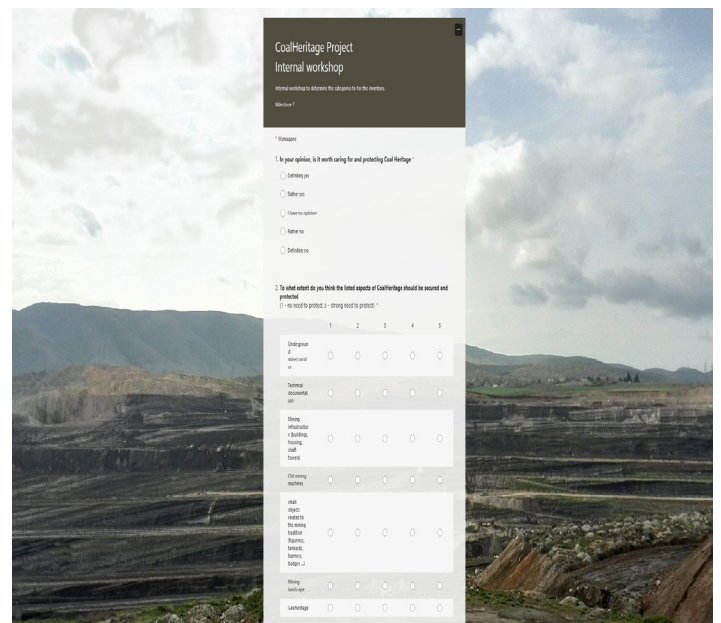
CoalHeritage Project
Internal workshop

Internal workshop to determine the categories for the members.

Milestone 7

* Wymagane

1. In your opinion, is it worth caring for and protecting Coal Heritage *

Definitely yes

Rather yes

I have no opinion

Rather no

Definitely no

2. To what extent do you think the listed aspects of CoalHeritage should be secured and protected
(1 - no need to protect, 5 - strong need to protect) *

| | 1 | 2 | 3 | 4 | 5 |
|---|---|---|---|---|---|
| Underground mines/corridor | | | | | |
| Technical documentation | | | | | |
| Mining infrastructure (buildings, housing, shaft towers) | | | | | |
| Old mining machines | | | | | |
| small objects related to the mining tradition (figurines, fankards, banners, badges...) | | | | | |
| Mining landscape | | | | | |
| Lexiteritage | | | | | |